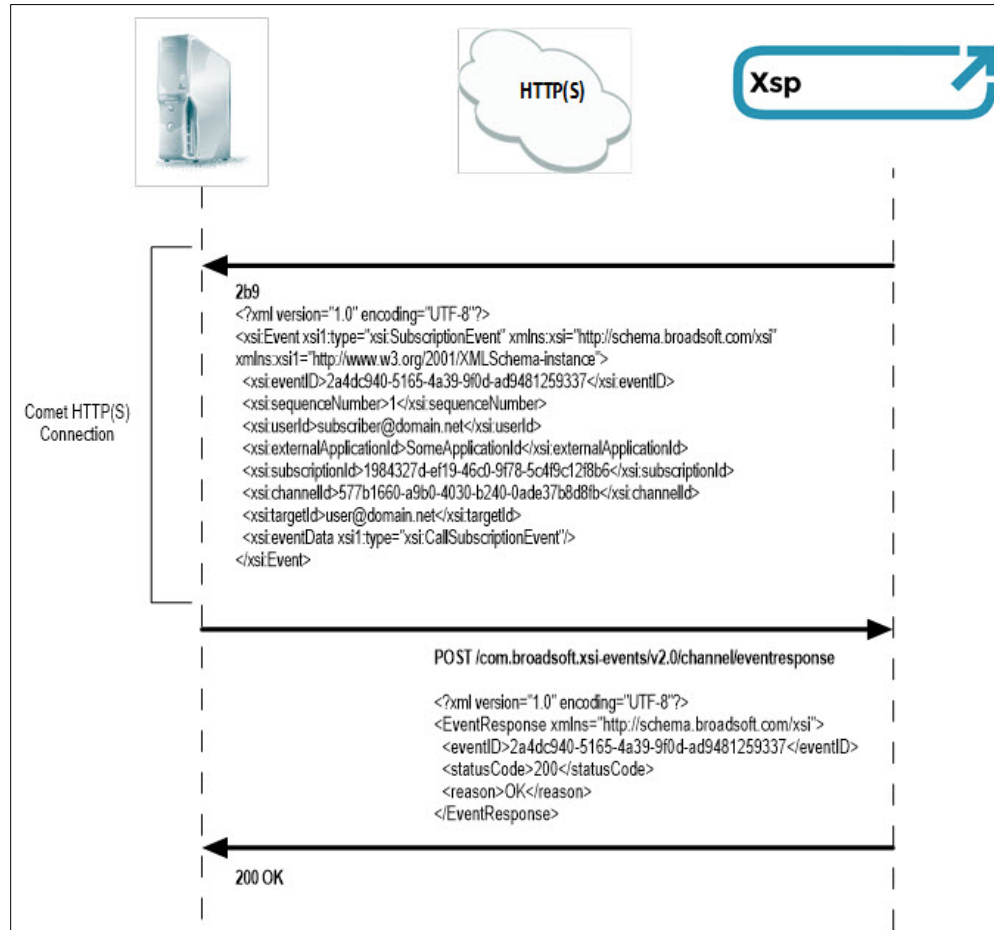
HTTP(S)

Xsp

Comet HTTP(S) Connection

2b9
<?xml version="1.0" encoding="UTF-8"?>
<xsi:Event xsi1:type="xsi:SubscriptionEvent" xmlns:xsi="http://schema.broadsoft.com/xsi" xmlns:xsi1="http://www.w3.org/2001/XMLSchema-instance">
<xsi:eventID>2a4dc940-5165-4a39-9f0d-ad9481259337</xsi:eventID>
<xsi:sequenceNumber>1</xsi:sequenceNumber>
<xsi:userId>subscriber@domain.net</xsi:userId>
<xsi:externalApplicationId>SomeApplicationId</xsi:externalApplicationId>
<xsi:subscriptionId>1984327d-ef19-46c0-9f78-5c4f9c12f8b6</xsi:subscriptionId>
<xsi:channelId>577b1660-a9b0-4030-b240-0ade37b8d8fb</xsi:channelId>
<xsi:targetId>user@domain.net</xsi:targetId>
<xsi:eventData xsi1:type="xsi:CallSubscriptionEvent"/>
</xsi:Event>

POST /com.broadsoft.xsi-events/v2.0/channel/eventresponse

<?xml version="1.0" encoding="UTF-8"?>
<EventResponse xmlns="http://schema.broadsoft.com/xsi">
<eventID>2a4dc940-5165-4a39-9f0d-ad9481259337</eventID>
<statusCode>200</statusCode>
<reason>OK</reason>
</EventResponse>

200 OK